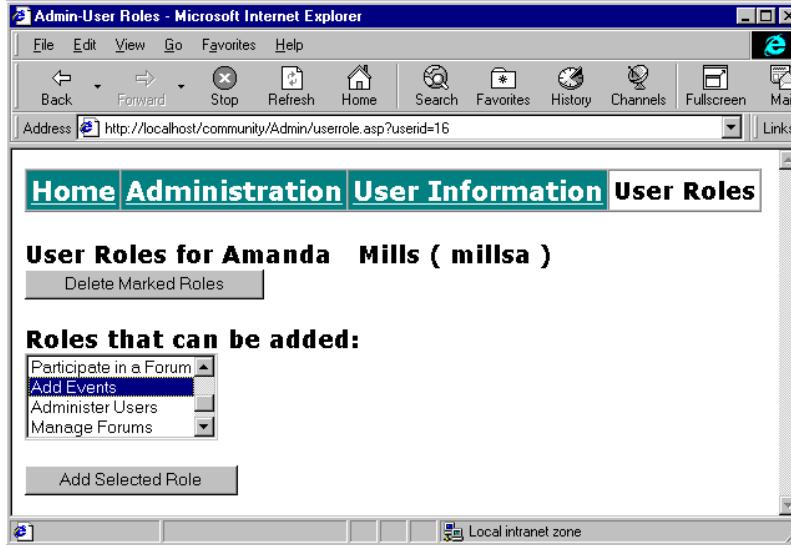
Admin-User Roles - Microsoft Internet Explorer

File Edit View Go Favorites Help

Back Forward Stop Refresh Home Search Favorites History Channels Fullscreen Mai

Address http://localhost/community/Admin/userrole.asp?userid=16 Links

| Home | Administration | User Information | User Roles |
|---|---|---|---|

User Roles for Amanda Mills ( millsa )

Delete Marked Roles

Roles that can be added:

Participate in a Forum
Add Events
Administer Users
Manage Forums

Add Selected Role

Local intranet zone